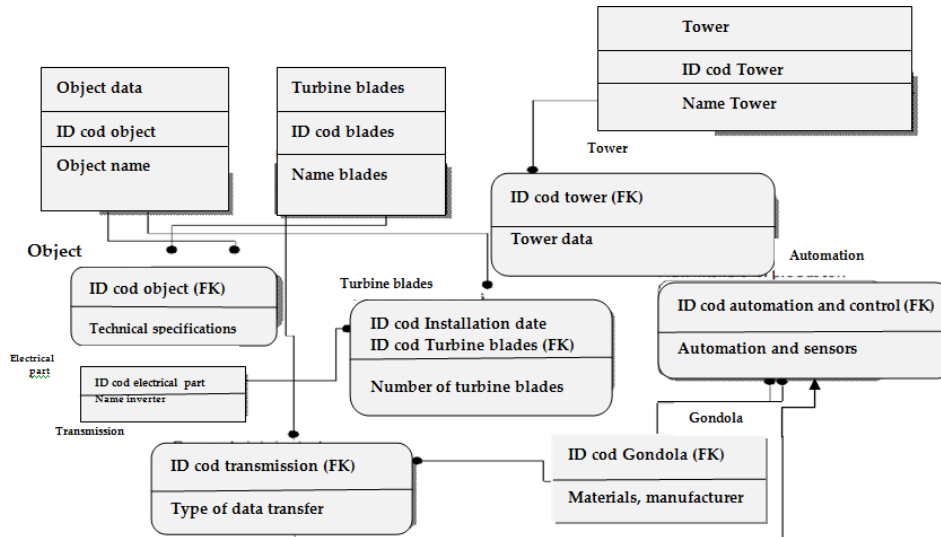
Tower

ID cod Tower

Name Tower

Object data

ID cod object

Object name

Turbine blades

ID cod blades

Name blades

Tower

ID cod tower (FK)

Tower data

Object

ID cod object (FK)

Technical specifications

Automation

Turbine blades

ID cod automation and control (FK)

Automation and sensors

ID cod Installation date
ID cod Turbine blades (FK)

Number of turbine blades

Electrical part

ID cod electrical part
Name inverter

Transmission

Gondola

ID cod transmission (FK)

Type of data transfer

ID cod Gondola (FK)

Materials, manufacturer